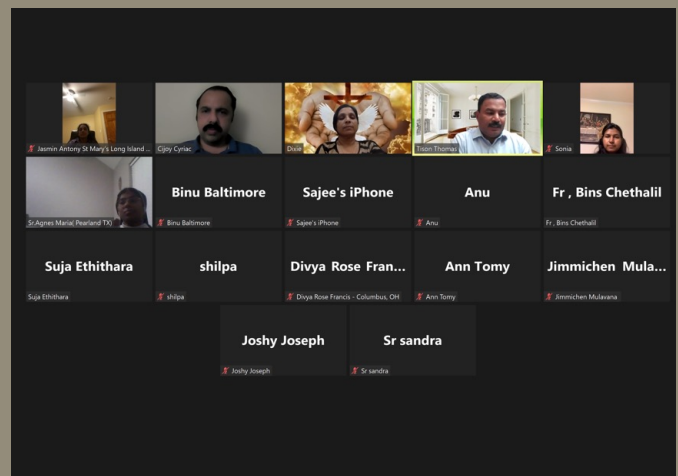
Jasmin Antony St Mary's Long Island ...

Cijoy Cyriac

Dixie

Tison Thomas

Sonia

Sr.Agnes Maria( Pearland TX)

Binu Baltimore

Binu Baltimore

Sajee's iPhone

Sajee's iPhone

Anu

Anu

Fr , Bins Chethalil

Fr , Bins Chethalil

Suja Ethithara

Suja Ethithara

shilpa

shilpa

Divya Rose Fran...

Divya Rose Francis - Columbus, OH

Ann Tomy

Ann Tomy

Jimmichen Mula...

Jimmichen Mulavana

Joshy Joseph

Joshy Joseph

Sr sandra

Sr sandra